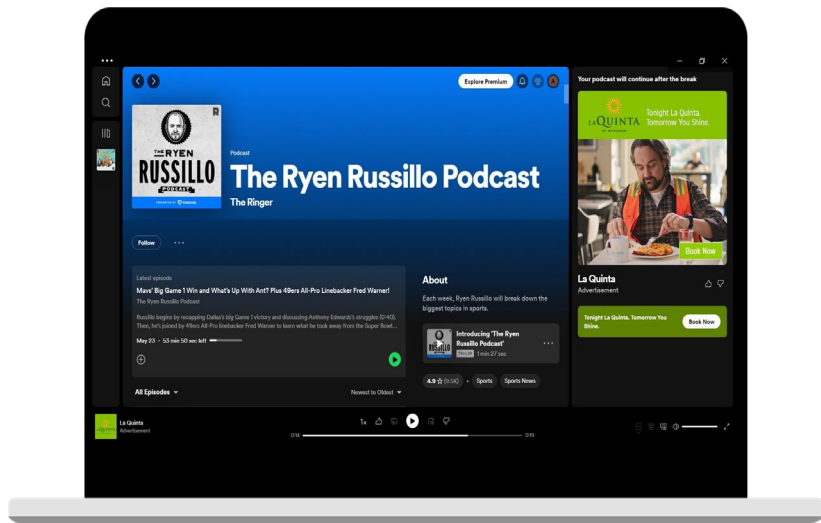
Explore Premium

THE RYEN RUSSILLO PODCAST

Podcast

The Ryen Russillo Podcast

The Ringer

Follow

Latest episode

Mavs' Big Game 1 Win and What's Up With Ant? Plus 49ers All-Pro Linebacker Fred Warner!

The Ryen Russillo Podcast

Russillo begins by recapping Dallas's big Game 1 victory and discussing Anthony Edwards's struggles (0:40). Then, he's joined by 49ers All-Pro linebacker Fred Warner to learn what he took away from the Super Bowl...

May 23 · 53 min 50 sec left

All Episodes

Newest to Oldest

About

Each week, Ryen Russillo will break down the biggest topics in sports.

Introducing 'The Ryen Russillo Podcast'

1 min 27 sec

4.9 ☆ (9.5K)

Sports

Sports News

Your podcast will continue after the break

LA QUINTA

Tonight La Quinta. Tomorrow You Shine.

Book Now

La Quinta

Advertisement

Tonight La Quinta. Tomorrow You Shine.

Book Now

La Quinta

Advertisement

1x

0:14

0:15